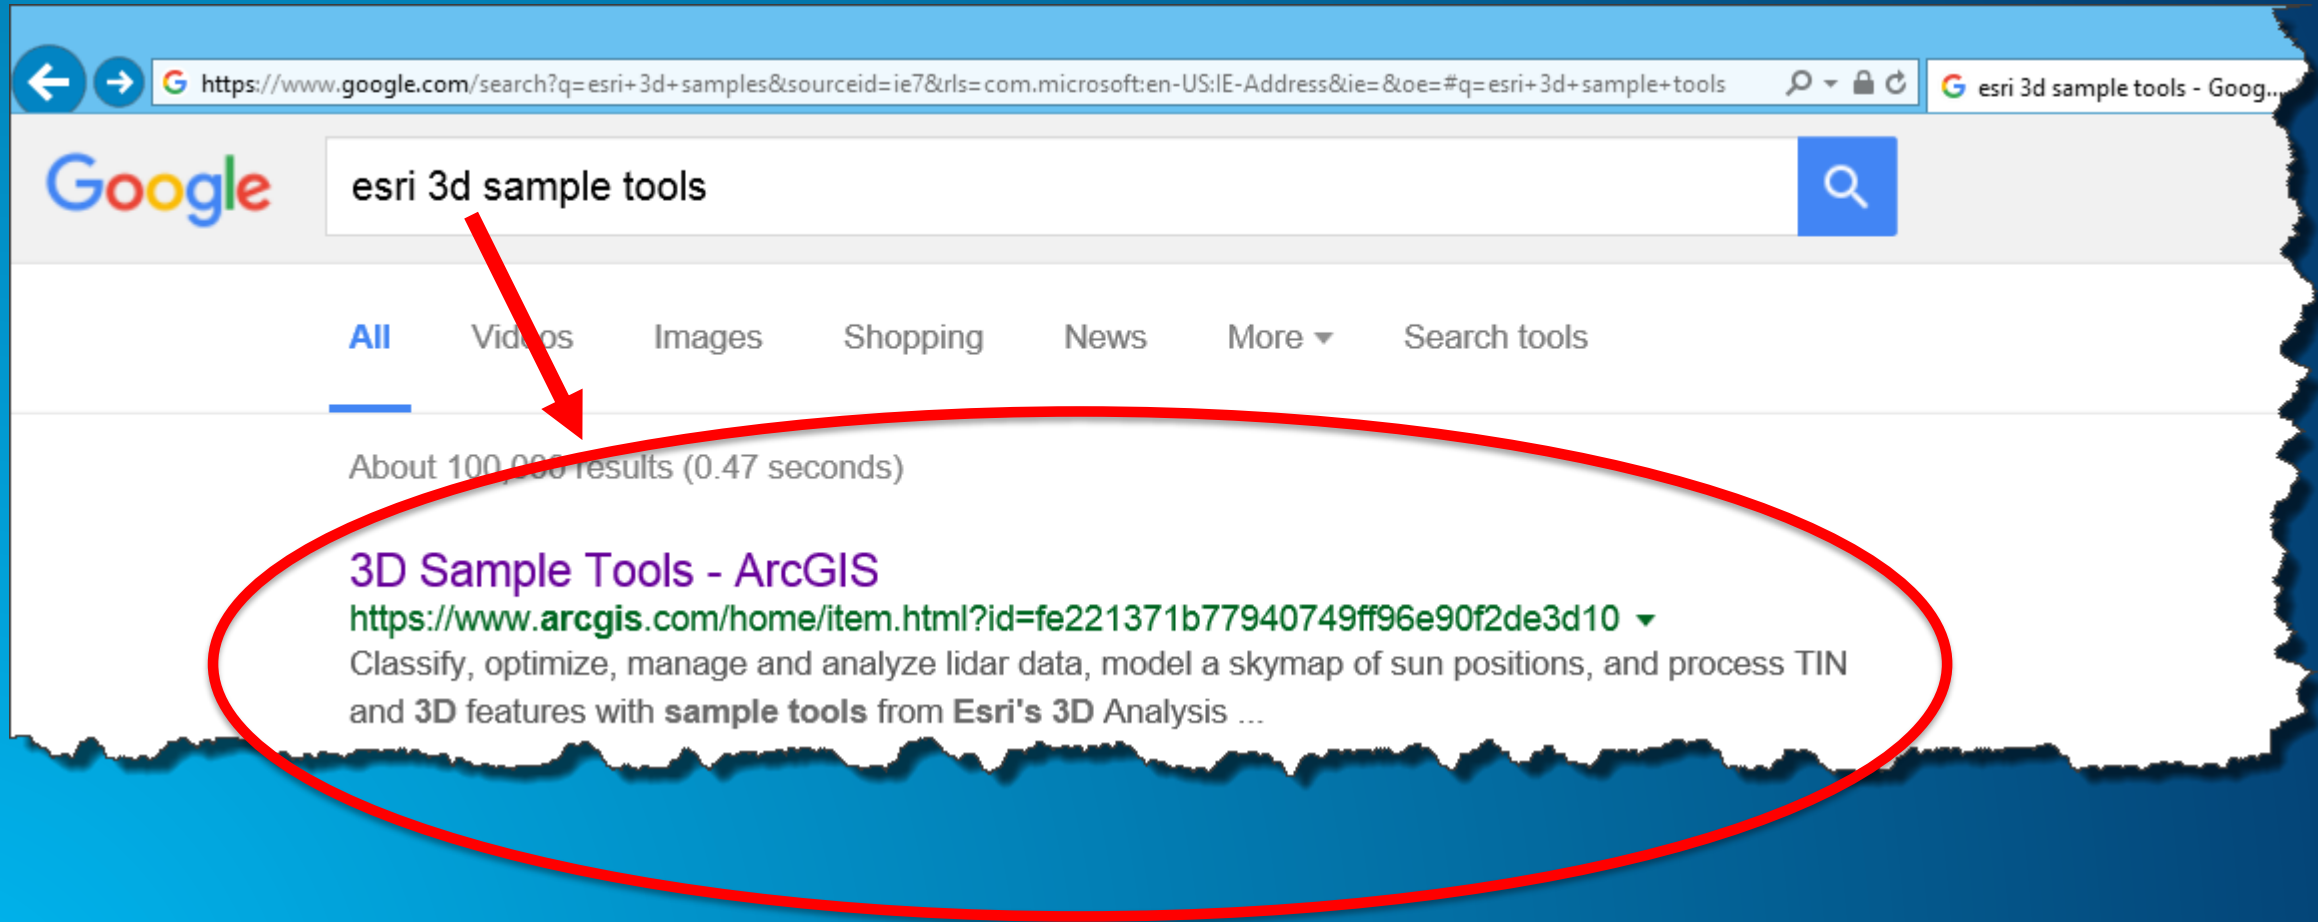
https://www.google.com/search?q=esri+3d+samples&sourceid=ie7&rls=com.microsoft:en-US:IE-Address&ie=&oe=#q=esri+3d+sample+tools

esri 3d sample tools - Goog...

Google

esri 3d sample tools

All Videos Images Shopping News More Search tools

About 100,000 results (0.47 seconds)

3D Sample Tools - ArcGIS
https://www.arcgis.com/home/item.html?id=fe221371b77940749ff96e90f2de3d10
Classify, optimize, manage and analyze lidar data, model a skymap of sun positions, and process TIN and 3D features with sample tools from Esri's 3D Analysis ...